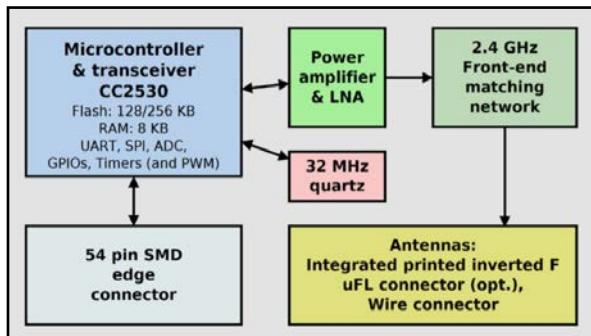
Microcontroller & transceiver CC2530
Flash: 128/256 KB
RAM: 8 KB
UART, SPI, ADC, GPIOs, Timers (and PWM)

Power amplifier & LNA

2.4 GHz Front-end matching network

32 MHz quartz

54 pin SMD edge connector

Antennas:
Integrated printed inverted F
uFL connector (opt.),
Wire connector